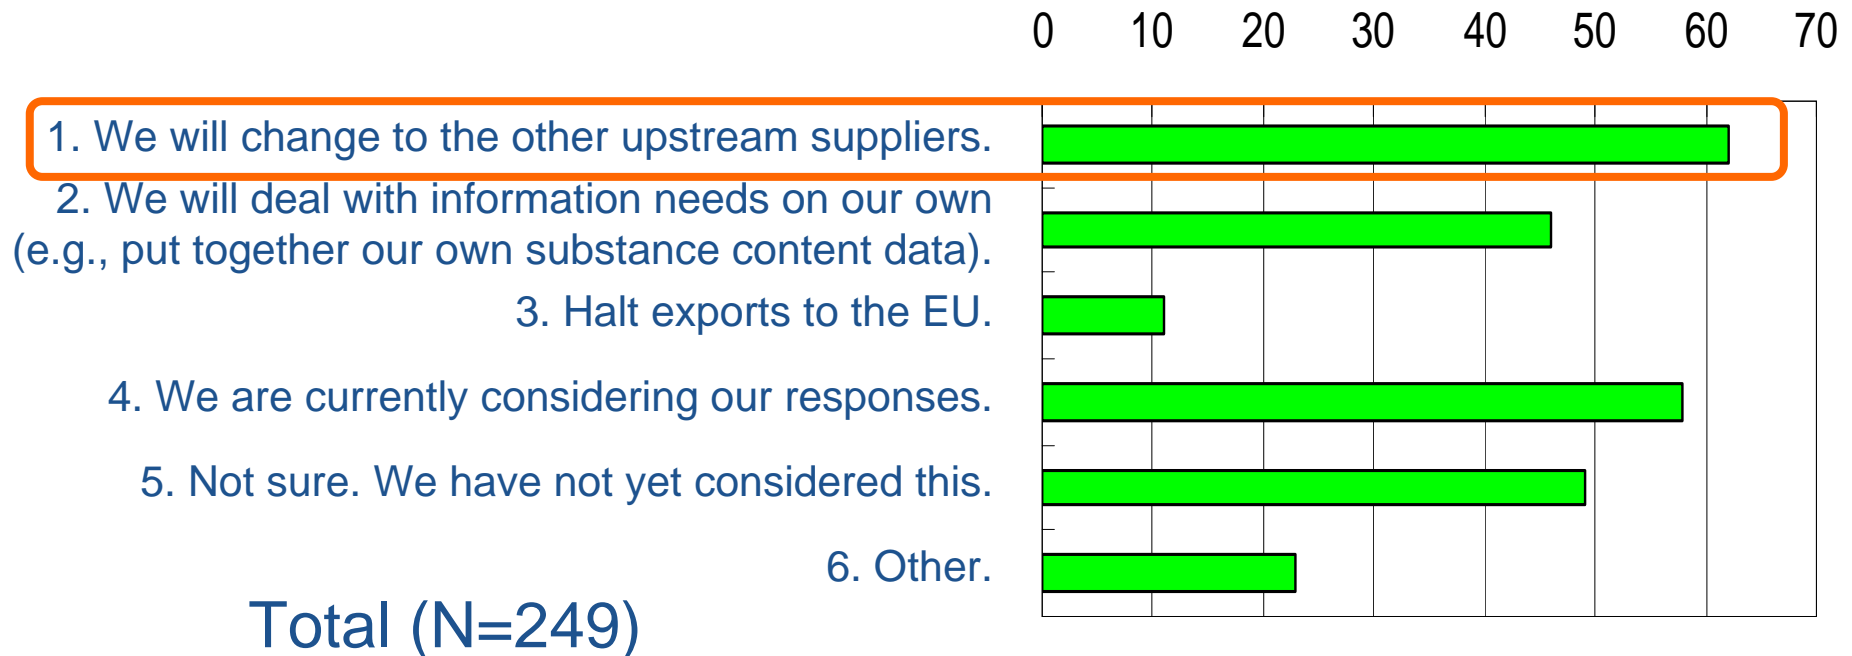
0 10 20 30 40 50 60 70

1. We will change to the other upstream suppliers.

2. We will deal with information needs on our own (e.g., put together our own substance content data).

3. Halt exports to the EU.

4. We are currently considering our responses.

5. Not sure. We have not yet considered this.

6. Other.

Total (N=249)